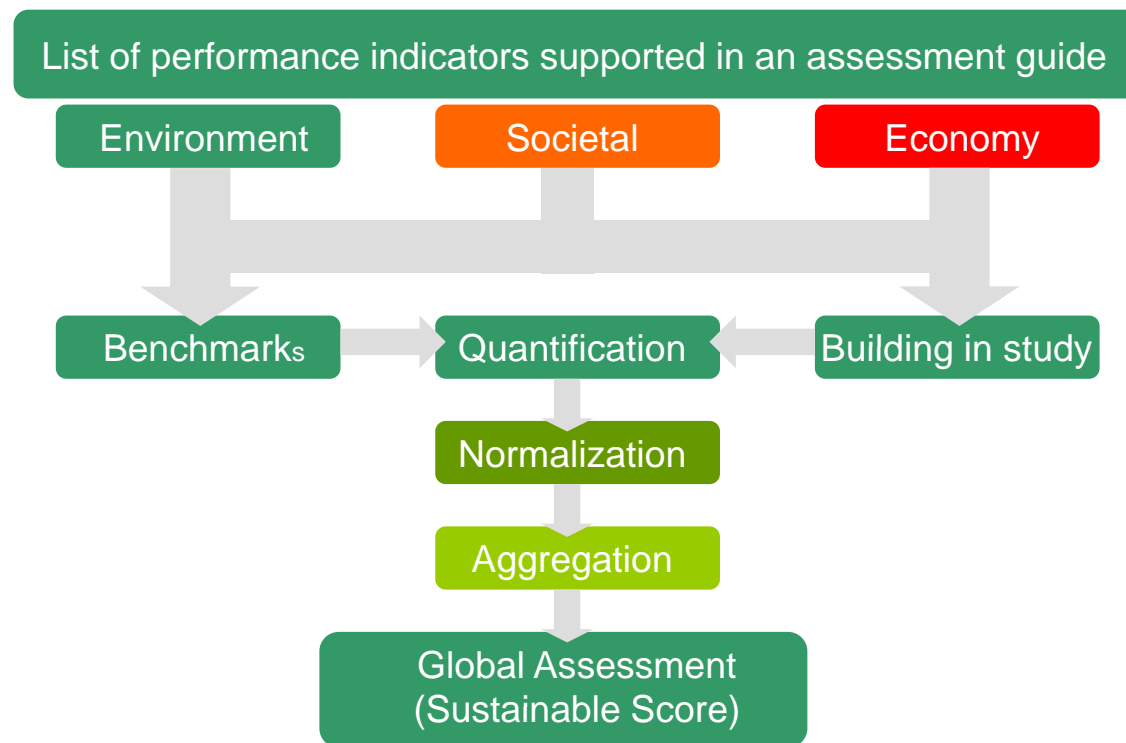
List of performance indicators supported in an assessment guide

Environment

Societal

Economy

Benchmarks

Quantification

Building in study

Normalization

Aggregation

Global Assessment (Sustainable Score)